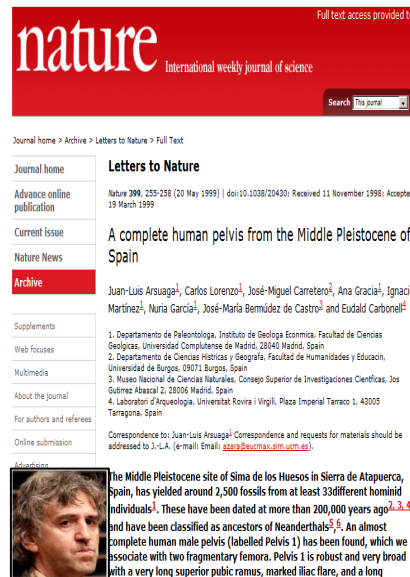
Full text access provided

nature International weekly journal of science

Search This journal

Journal home > Archive > Letters to Nature > Full Text

Journal home

Advance online publication

Current issue

Nature News

Archive

Supplements

Web focuses

Multimedia

About the journal

For authors and referees

Online submission

Advertising

Letters to Nature

Nature 399, 255-258 (20 May 1999) | doi:10.1038/20430; Received 11 November 1998; Accepte 19 March 1999

A complete human pelvis from the Middle Pleistocene of Spain

Juan-Luis Arsuaga1, Carlos Lorenzo1, José-Miguel Carretero2, Ana Gracia1, Ignaci Martínez1, Nuria García1, José-María Bermúdez de Castro3 and Eudald Carbonell4

1. Departamento de Paleontologa, Instituto de Geologa Econmica, Facultad de Ciencias Geolgicas, Universidad Complutense de Madrid, 28040 Madrid, Spain
2. Departamento de Ciencias Histricas y Geografa, Facultad de Humanidades y Educacin, Universidad de Burgos, 09071 Burgos, Spain
3. Museo Nacional de Ciencias Naturales, Consejo Superior de Investigaciones Cientficas, Jos Gutirrez Abascal 2, 28006 Madrid, Spain
4. Laboratori d'Arqueologia, Universitat Rovira i Virgili, Plaza Imperial Tarraco 1, 43005 Tarragona, Spain

Correspondence to: Juan-Luis Arsuaga1 Correspondence and requests for materials should be addressed to J.-L.A. (e-mail: Email: azara@eucmax.sim.ucm.es).

The Middle Pleistocene site of Sima de los Huesos in Sierra de Atapuerca, Spain, has yielded around 2,500 fossils from at least 33different hominid individuals1. These have been dated at more than 200,000 years ago2, 3, 4 and have been classified as ancestors of Neanderthals5, 6. An almost complete human male pelvis (labelled Pelvis 1) has been found, which we associate with two fragmentary femora. Pelvis 1 is robust and very broad with a very long superior pubic ramus, marked iliac flare, and a long